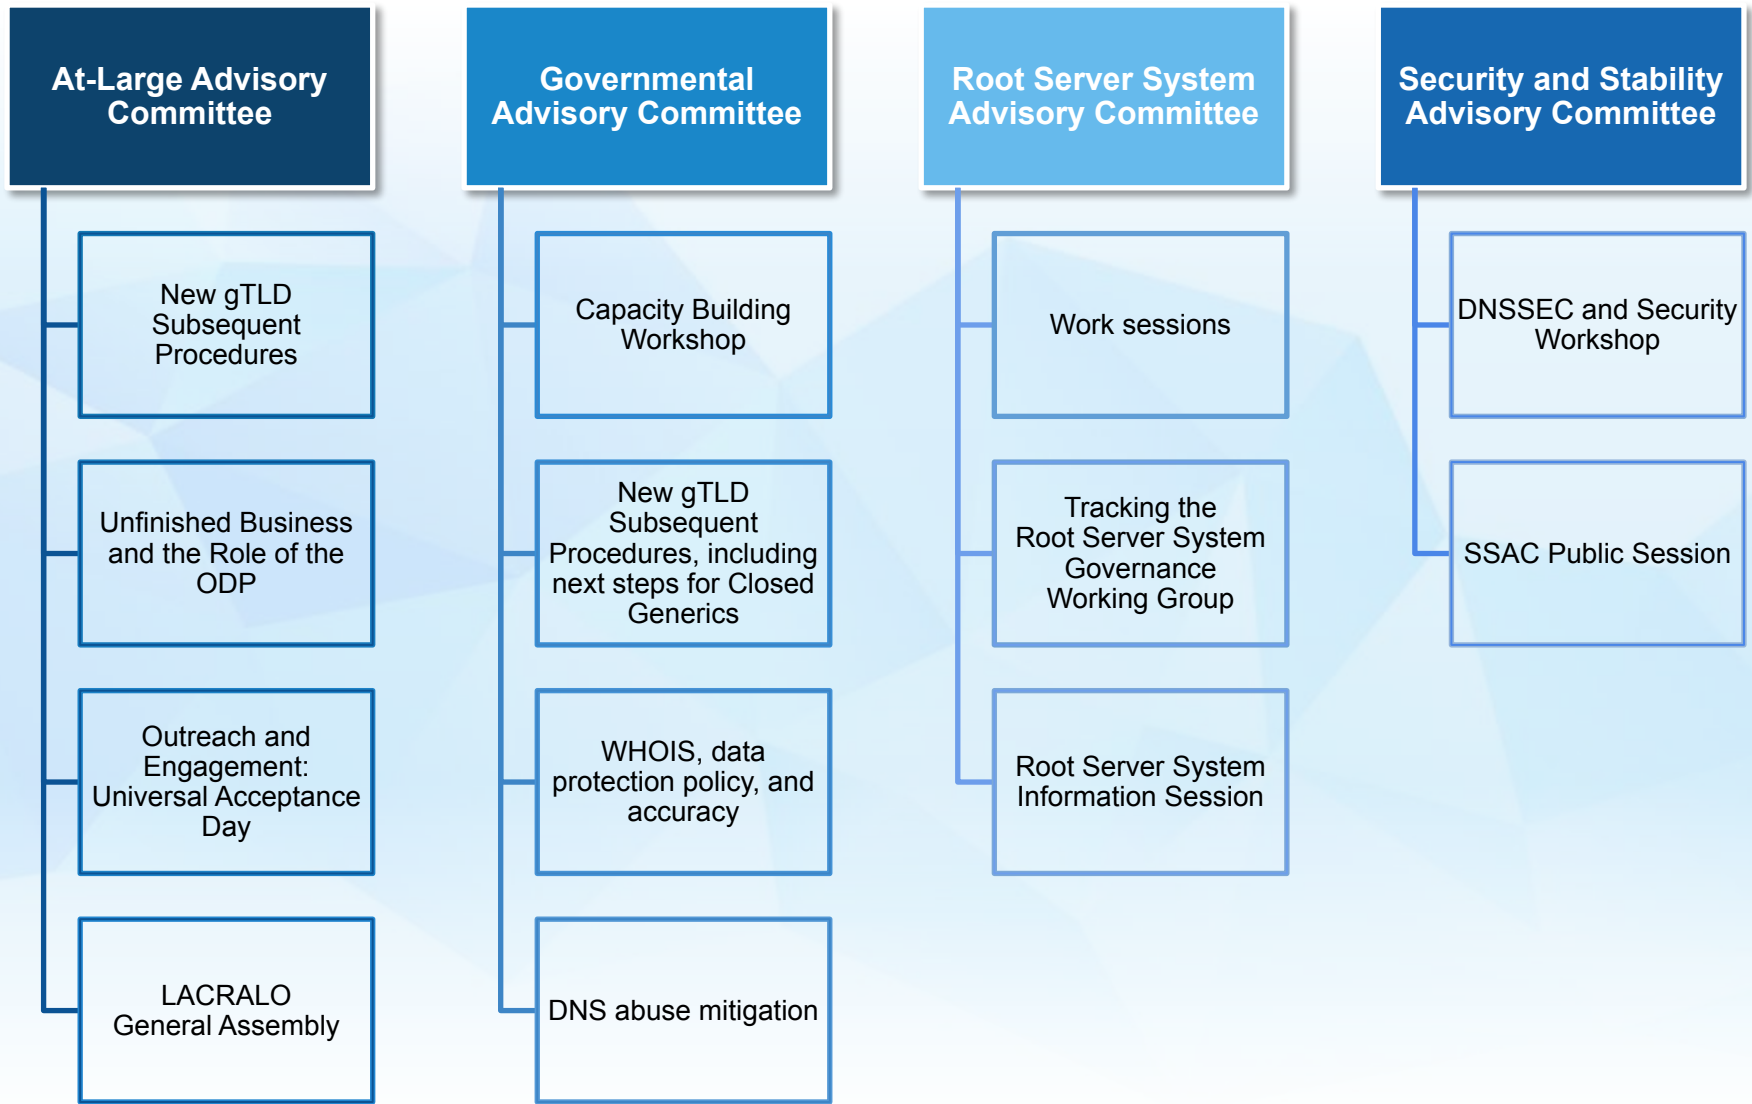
At-Large Advisory Committee

New gTLD Subsequent Procedures

Unfinished Business and the Role of the ODP

Outreach and Engagement: Universal Acceptance Day

LACRALO General Assembly

Governmental Advisory Committee

Capacity Building Workshop

New gTLD Subsequent Procedures, including next steps for Closed Generics

WHOIS, data protection policy, and accuracy

DNS abuse mitigation

Root Server System Advisory Committee

Work sessions

Tracking the Root Server System Governance Working Group

Root Server System Information Session

Security and Stability Advisory Committee

DNSSEC and Security Workshop

SSAC Public Session